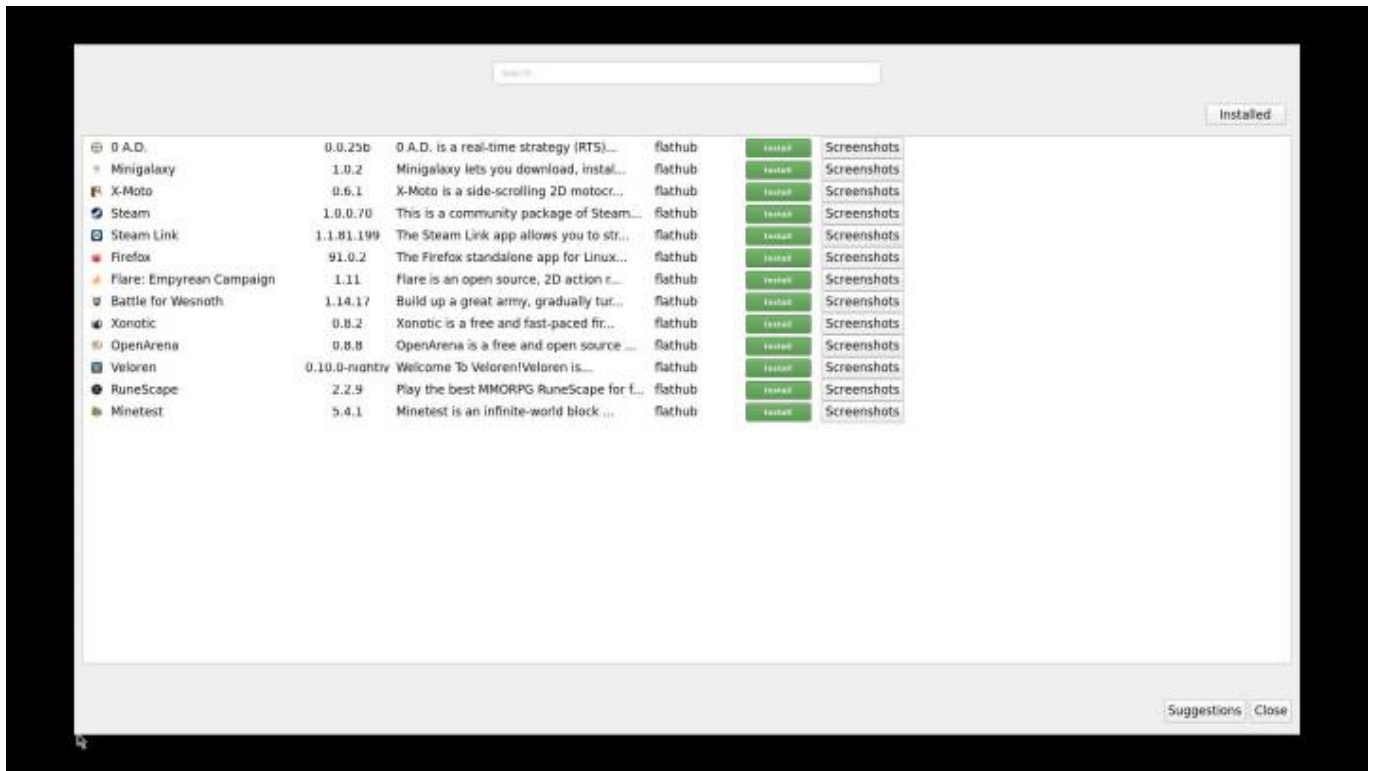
Search...

Installed

| | | | | |
|---|---|---|---|---|
| 0 A.D. | 0.0.25b | 0 A.D. is a real-time strategy (RTS)... | flathub | Install | Screenshots |
| Minigalaxy | 1.0.2 | Minigalaxy lets you download, instal... | flathub | Install | Screenshots |
| X-Moto | 0.6.1 | X-Moto is a side-scrolling 2D motocr... | flathub | Install | Screenshots |
| Steam | 1.0.0.70 | This is a community package of Steam... | flathub | Install | Screenshots |
| Steam Link | 1.1.81.199 | The Steam Link app allows you to str... | flathub | Install | Screenshots |
| Firefox | 91.0.2 | The Firefox standalone app for Linux... | flathub | Install | Screenshots |
| Flare: Empyrean Campaign | 1.11 | Flare is an open source, 2D action r... | flathub | Install | Screenshots |
| Battle for Wesnoth | 1.14.17 | Build up a great army, gradually tur... | flathub | Install | Screenshots |
| Xonotic | 0.8.2 | Xonotic is a free and fast-paced fir... | flathub | Install | Screenshots |
| OpenArena | 0.8.8 | OpenArena is a free and open source ... | flathub | Install | Screenshots |
| Veloren | 0.10.0-nightly | Welcome To Veloren!Veloren is... | flathub | Install | Screenshots |
| RuneScape | 2.2.9 | Play the best MMORPG RuneScape for f... | flathub | Install | Screenshots |
| Minetest | 5.4.1 | Minetest is an infinite-world block ... | flathub | Install | Screenshots |

Suggestions Close